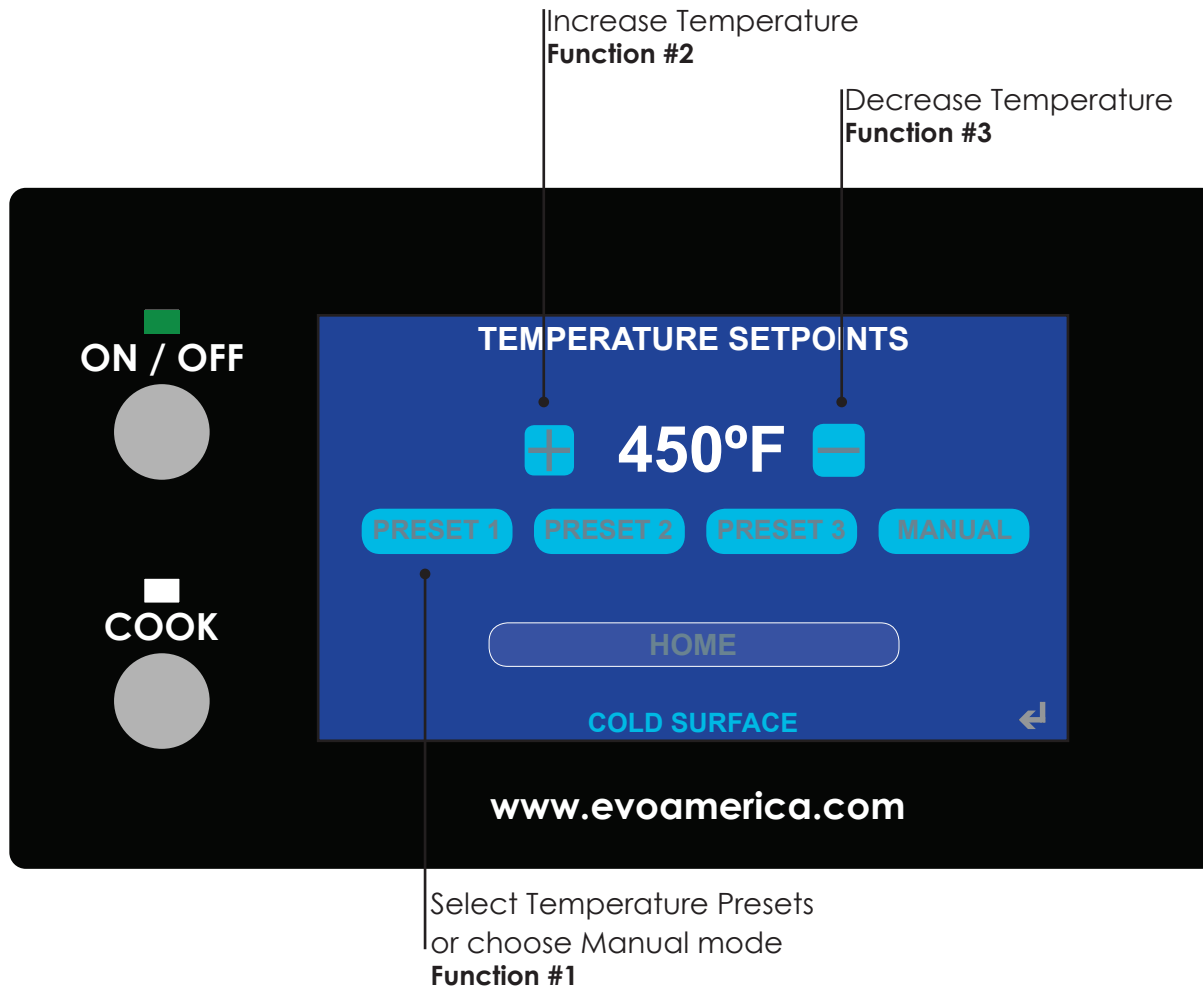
Increase Temperature
**Function #2**

Decrease Temperature
**Function #3**

ON / OFF

COOK

TEMPERATURE SETPOINTS

+ 450ºF −

PRESET 1 PRESET 2 PRESET 3 MANUAL

HOME

COLD SURFACE

↵

www.evoamerica.com

Select Temperature Presets or choose Manual mode
**Function #1**